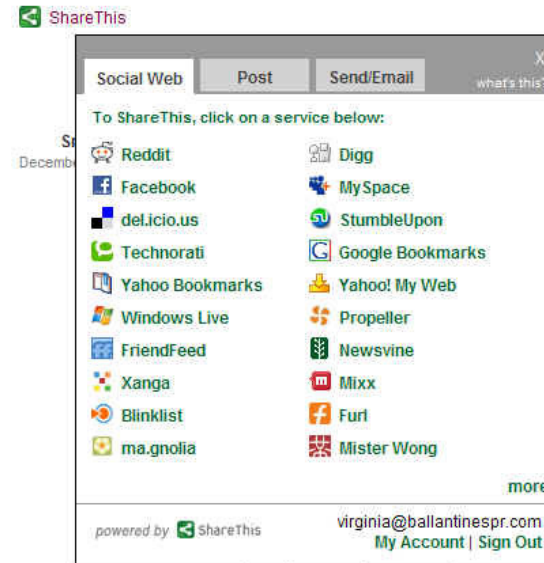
ShareThis

Social Web | Post | Send/Email

X
what's this?

Sr
Decemb

To ShareThis, click on a service below:

Reddit
Digg
Facebook
MySpace
del.icio.us
StumbleUpon
Technorati
Google Bookmarks
Yahoo Bookmarks
Yahoo! My Web
Windows Live
Propeller
FriendFeed
Newsvine
Xanga
Mixx
Blinklist
Furl
ma.gnolia
Mister Wong

more

powered by ShareThis

virginia@ballantinespr.com
My Account | Sign Out